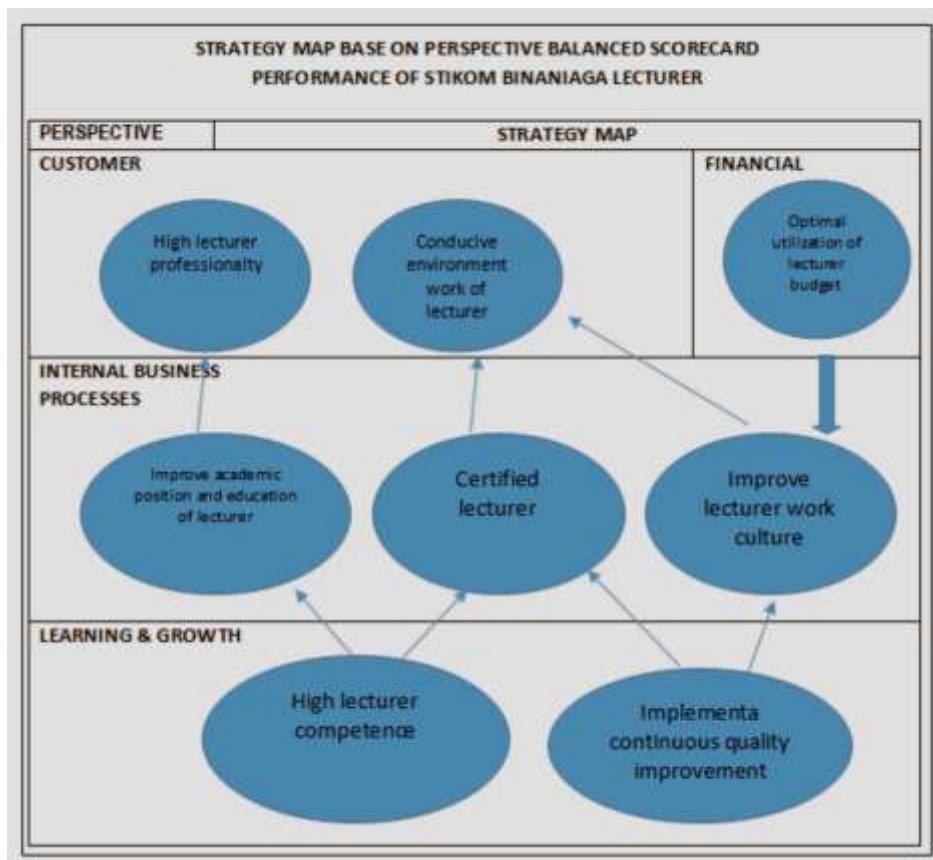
STRATEGY MAP BASE ON PERSPECTIVE BALANCED SCORECARD
PERFORMANCE OF STIKOM BINANIAGA LECTURER

| PERSPECTIVE | STRATEGY MAP |
|---|---|

CUSTOMER

High lecturer professionalty

Conducive environment work of lecturer

FINANCIAL

Optimal utilization of lecturer budget

INTERNAL BUSINESS PROCESSES

Improve academic position and education of lecturer

Certified lecturer

Improve lecturer work culture

LEARNING & GROWTH

High lecturer competence

Implementa continuous quality improvement